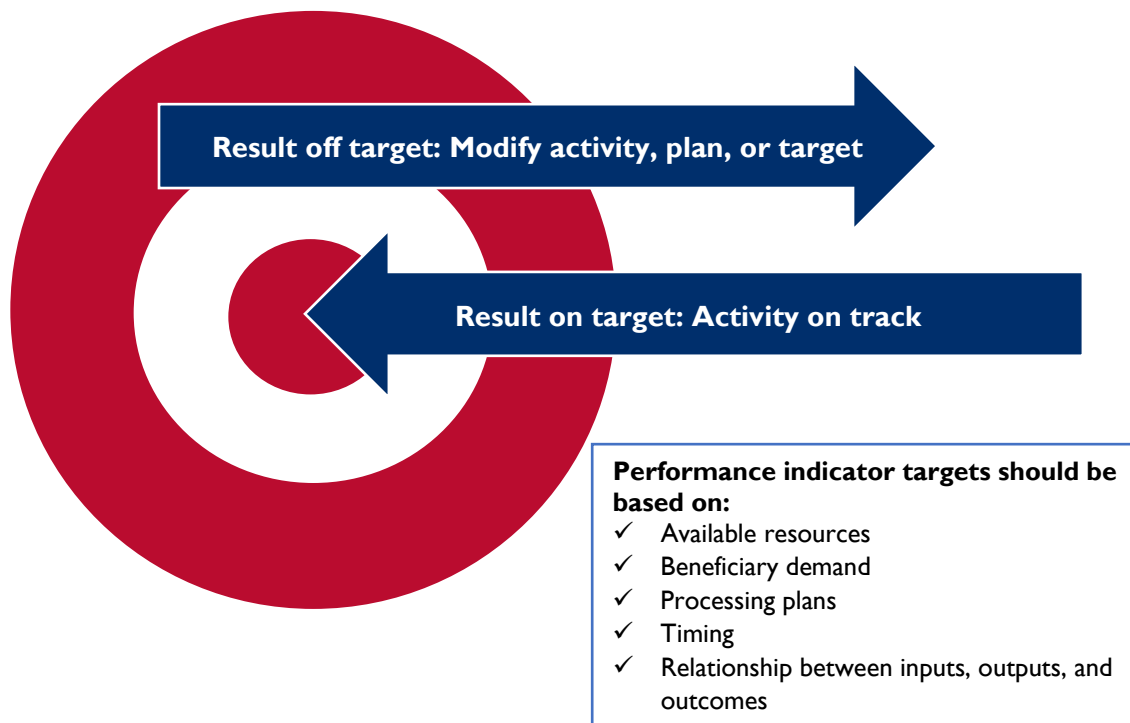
Result off target: Modify activity, plan, or target

Result on target: Activity on track

**Performance indicator targets should be based on:**
✓ Available resources
✓ Beneficiary demand
✓ Processing plans
✓ Timing
✓ Relationship between inputs, outputs, and outcomes